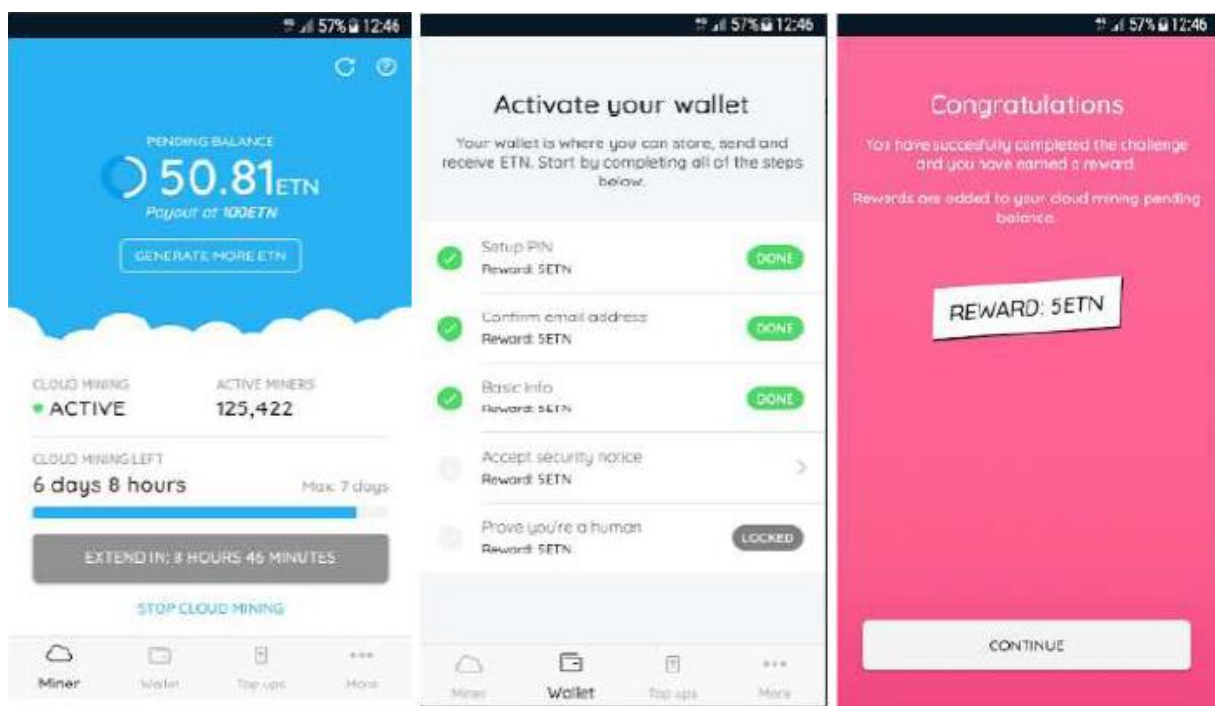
57% 12:46

PENDING BALANCE
50.81ETN
Payout at 100ETN

GENERATE MORE ETN

CLOUD MINING
• ACTIVE

ACTIVE MINERS
125,422

CLOUD MINING LEFT
6 days 8 hours
Max: 7 days

EXTEND IN: 3 HOURS 46 MINUTES

STOP CLOUD MINING

Miner
Wallet
Top ups
More

57% 12:46

Activate your wallet

Your wallet is where you can store, send and receive ETN. Start by completing all of the steps below.

Setup PIN
Reward: 5ETN
DONE

Confirm email address
Reward: 5ETN
DONE

Basic info
Reward: 5ETN
DONE

Accept security notice
Reward: 5ETN

Prove you're a human
Reward: 5ETN
LOCKED

Miner
Wallet
Top ups
More

57% 12:46

Congratulations

You have succesfully completed the challenge and you have earned a reward.

Rewards are added to your cloud mining pending balance.

REWARD: 5ETN

CONTINUE